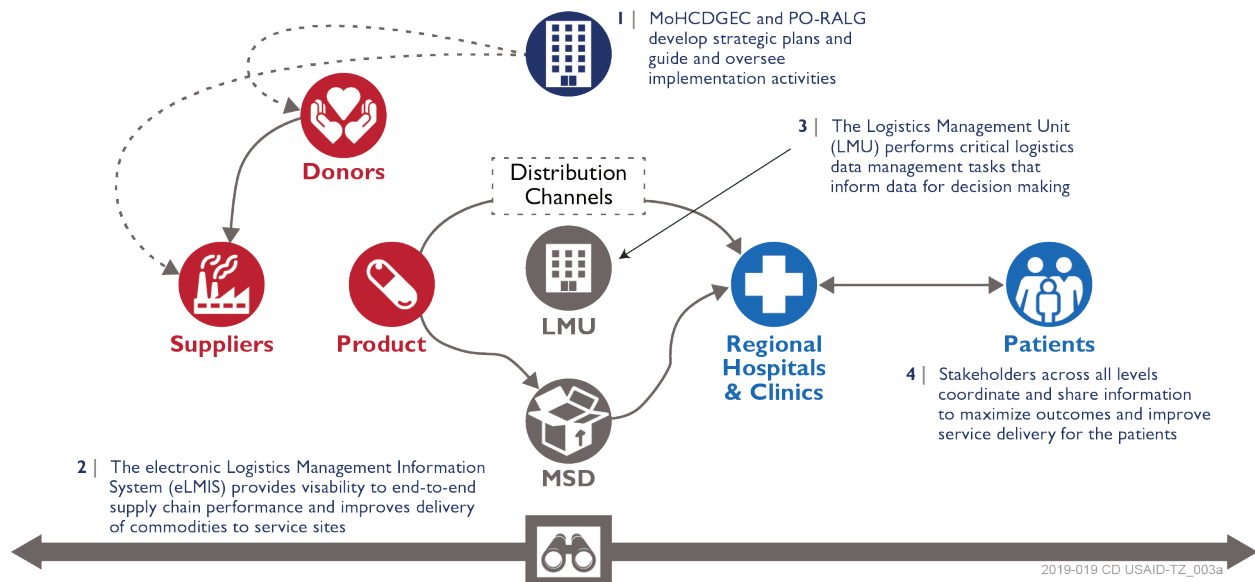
1 | MoHCDGEC and PO-RALG develop strategic plans and guide and oversee implementation activities

Donors

3 | The Logistics Management Unit (LMU) performs critical logistics data management tasks that inform data for decision making

Distribution Channels

Suppliers

Product

LMU

Regional Hospitals & Clinics

Patients

4 | Stakeholders across all levels coordinate and share information to maximize outcomes and improve service delivery for the patients

MSD

2 | The electronic Logistics Management Information System (eLMIS) provides visability to end-to-end supply chain performance and improves delivery of commodities to service sites

2019-019 CD USAID-TZ_003a